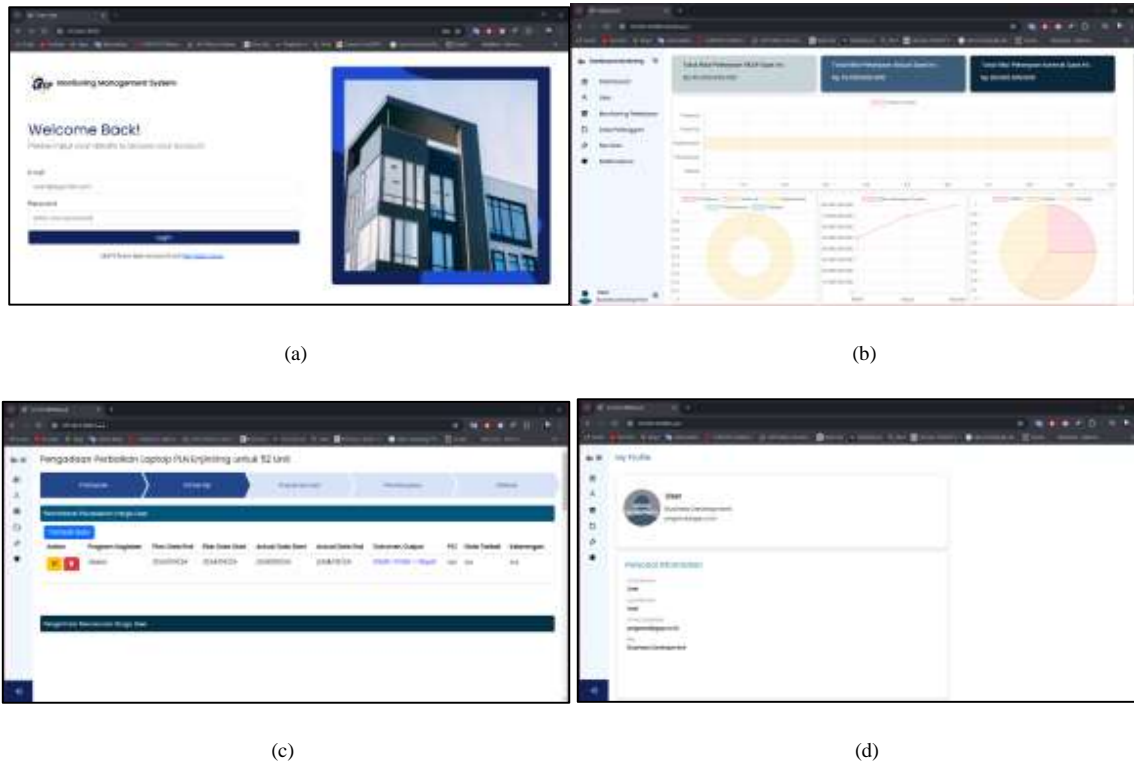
Monitoring Management System

Welcome Back!

Please input your details to access your account

Email

Password

Login

(a)

Total Nilai Pekerjaan

Monitoring Pekerjaan

(b)

Pengadaan Perbaikan Laptop PLN Enjiniring untuk 52 Unit

Action | Program Kegiatan | Plan Date Start | Plan Date End | Actual Date Start | Actual Date End | Dokumen Output | PIC | Note Detail | Keterangan

(c)

My Profile

User

Business Development

Personal Information

User

Business Development

(d)